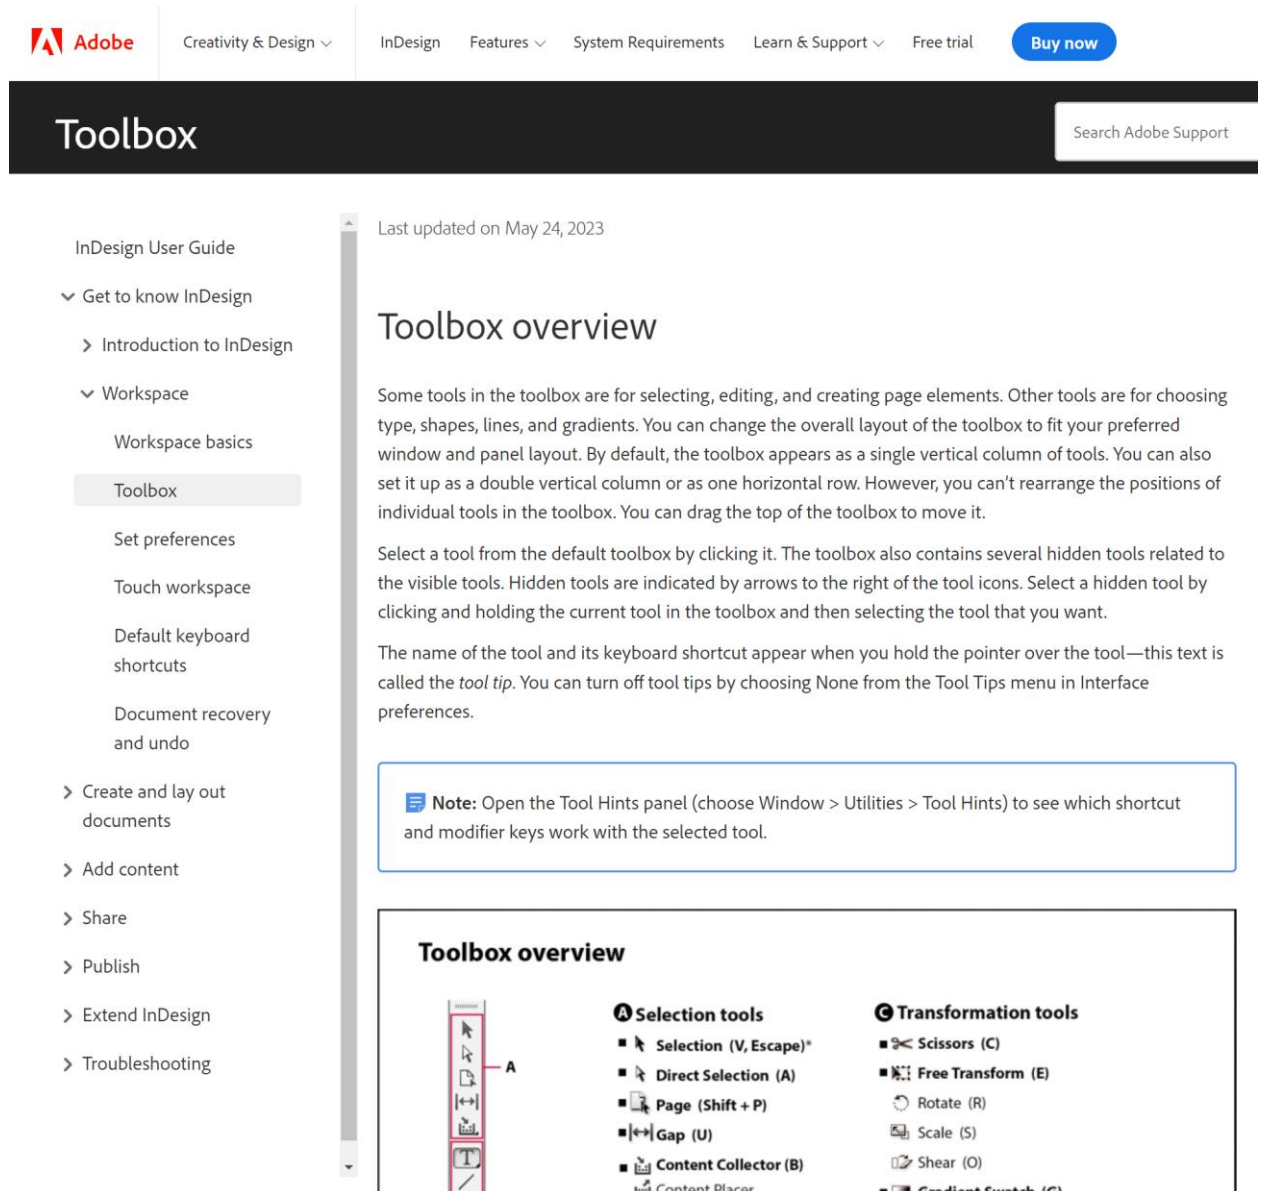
Adobe Creativity & Design InDesign Features System Requirements Learn & Support Free trial Buy now

Toolbox

Search Adobe Support

InDesign User Guide

Get to know InDesign

Introduction to InDesign

Workspace

Workspace basics

Toolbox

Set preferences

Touch workspace

Default keyboard shortcuts

Document recovery and undo

Create and lay out documents

Add content

Share

Publish

Extend InDesign

Troubleshooting

Last updated on May 24, 2023

Toolbox overview

Some tools in the toolbox are for selecting, editing, and creating page elements. Other tools are for choosing type, shapes, lines, and gradients. You can change the overall layout of the toolbox to fit your preferred window and panel layout. By default, the toolbox appears as a single vertical column of tools. You can also set it up as a double vertical column or as one horizontal row. However, you can't rearrange the positions of individual tools in the toolbox. You can drag the top of the toolbox to move it.

Select a tool from the default toolbox by clicking it. The toolbox also contains several hidden tools related to the visible tools. Hidden tools are indicated by arrows to the right of the tool icons. Select a hidden tool by clicking and holding the current tool in the toolbox and then selecting the tool that you want.

The name of the tool and its keyboard shortcut appear when you hold the pointer over the tool—this text is called the *tool tip*. You can turn off tool tips by choosing None from the Tool Tips menu in Interface preferences.

Note: Open the Tool Hints panel (choose Window > Utilities > Tool Hints) to see which shortcut and modifier keys work with the selected tool.

Toolbox overview

A

A Selection tools
Selection (V, Escape)*
Direct Selection (A)
Page (Shift + P)
Gap (U)
Content Collector (B)
Content Placer

C Transformation tools
Scissors (C)
Free Transform (E)
Rotate (R)
Scale (S)
Shear (O)
Gradient Swatch (G)